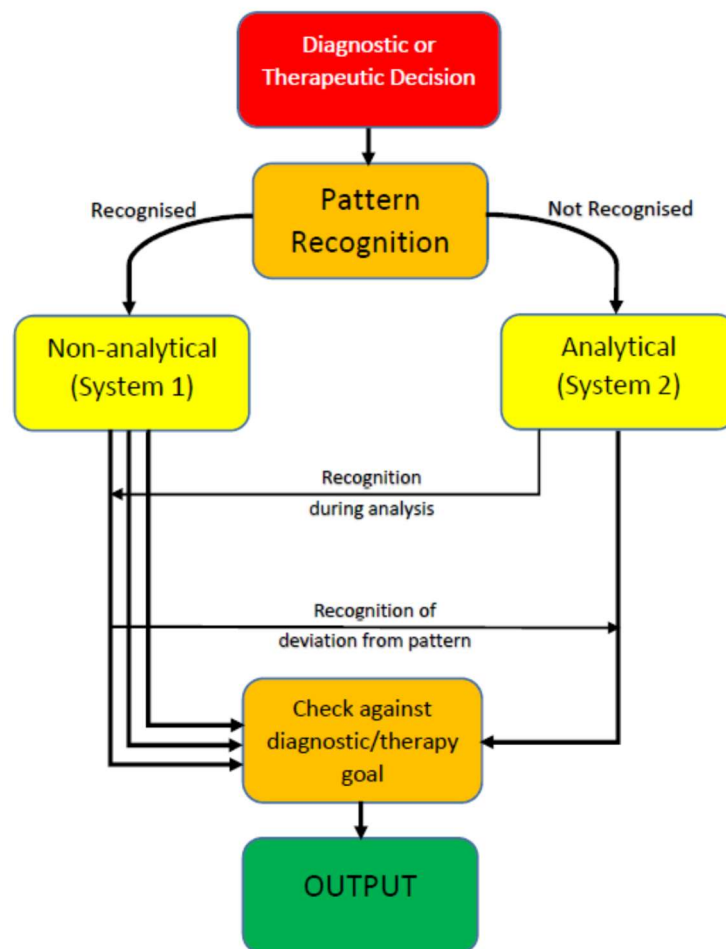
Diagnostic or Therapeutic Decision

Pattern Recognition

Recognised

Not Recognised

Non-analytical (System 1)

Analytical (System 2)

Recognition during analysis

Recognition of deviation from pattern

Check against diagnostic/therapy goal

OUTPUT